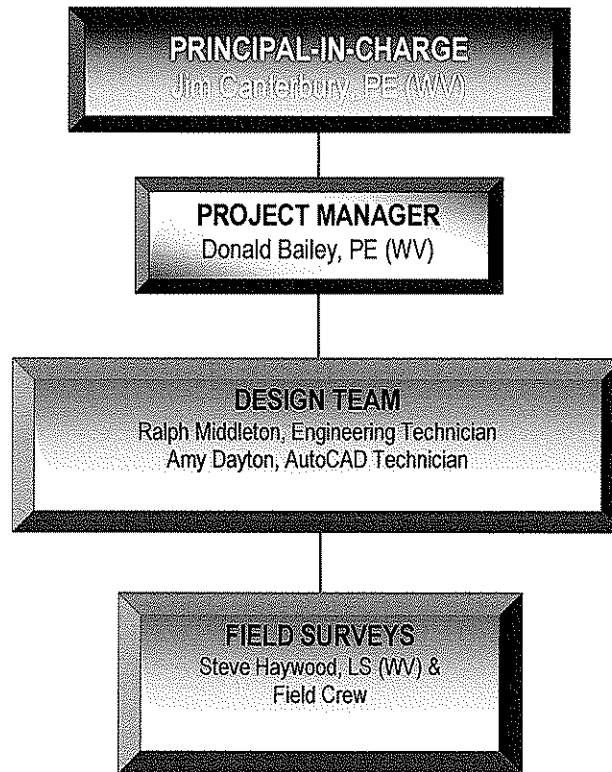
PRINCIPAL-IN-CHARGE
Jim Canterbury, PE (WV)

PROJECT MANAGER
Donald Bailey, PE (WV)

DESIGN TEAM
Ralph Middleton, Engineering Technician
Amy Dayton, AutoCAD Technician

FIELD SURVEYS
Steve Haywood, LS (WV) &
Field Crew